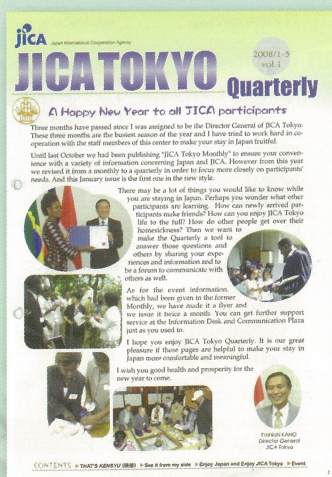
JICA
Japan International Cooperation Agency

2008/1-3
vol.1

JICA TOKYO Quarterly

A Happy New Year to all JICA participants

Three months have passed since I was assigned to be the Director General of JICA Tokyo. These three months are the busiest season of the year and I have tried to work hard in cooperation with the staff members of this center to make your stay in Japan fruitful.

Until last October we had been publishing "JICA Tokyo Monthly" to ensure your convenience with a variety of information concerning Japan and JICA. However from this year we revised it from a monthly to a quarterly in order to focus more closely on participants' needs. And this January issue is the first one in the new style.

There may be a lot of things you would like to know while you are staying in Japan. Perhaps you wonder what other participants are learning. How can newly arrived participants make friends? How can you enjoy JICA Tokyo life to the full? How do other people get over their homesickness? Then we want to make the Quarterly a tool to answer those questions and others by sharing your experiences and information and to be a forum to communicate with others as well.

As for the event information, which had been given in the former Monthly, we have made it a flyer and we issue it twice a month. You can get further support service at the Information Desk and Communication Plaza just as you used to.

I hope you enjoy JICA Tokyo Quarterly. It is our great pleasure if these pages are helpful to make your stay in Japan more comfortable and meaningful.

I wish you good health and prosperity for the new year to come.

Toshiro KANO
Director General
JICA Tokyo

CONTENTS ▶ THAT'S KENSYU (研修) ▶ See it from my side ▶ Enjoy Japan and Enjoy JICA Tokyo ▶ Event

1